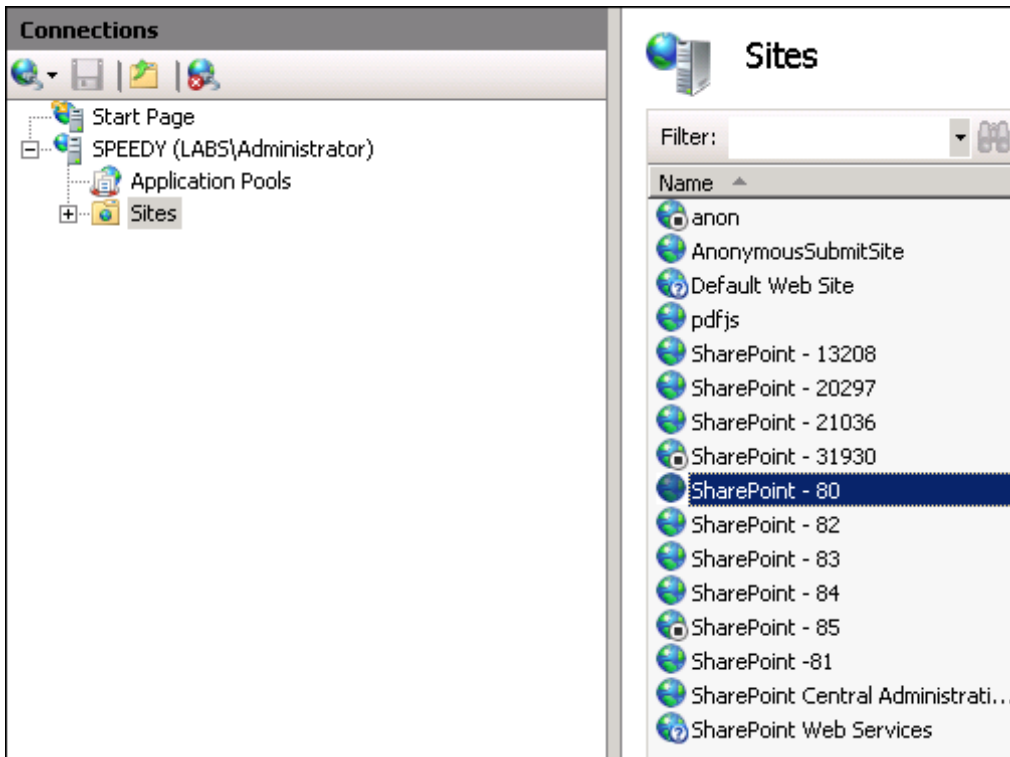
Connections

Start Page
SPEEDY (LABS\Administrator)
Application Pools
Sites

Sites

Filter:

Name

anon
AnonymousSubmitSite
Default Web Site
pdfjs
SharePoint - 13208
SharePoint - 20297
SharePoint - 21036
SharePoint - 31930
SharePoint - 80
SharePoint - 82
SharePoint - 83
SharePoint - 84
SharePoint - 85
SharePoint -81
SharePoint Central Administrati...
SharePoint Web Services